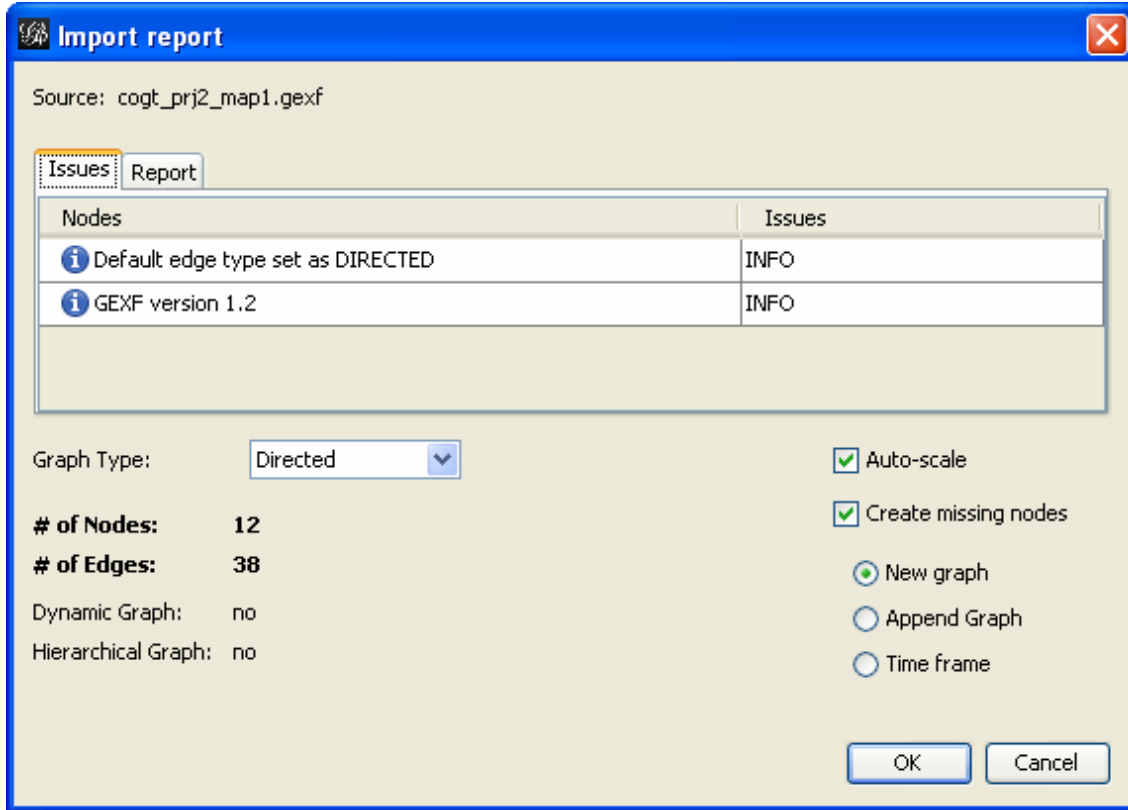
Import report

Source: cogt_prj2_map1.gexf

Issues | Report

| Nodes | Issues |
|---|---|
| Default edge type set as DIRECTED | INFO |
| GEXF version 1.2 | INFO |

Graph Type: Directed

# of Nodes: 12

# of Edges: 38

Dynamic Graph: no

Hierarchical Graph: no

Auto-scale

Create missing nodes

New graph

Append Graph

Time frame

OK

Cancel